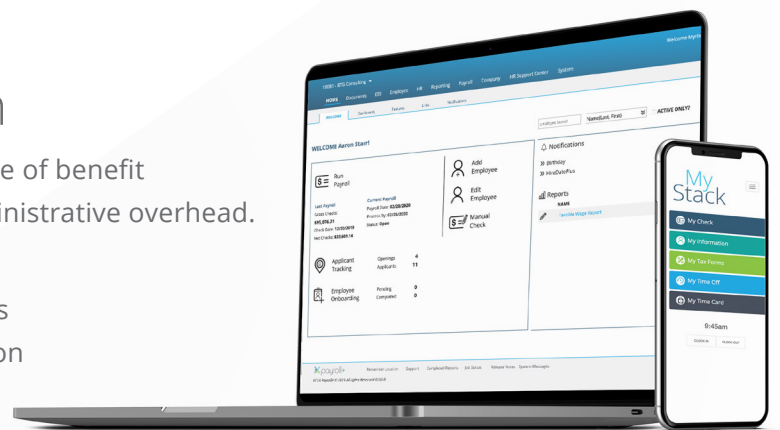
n

e of benefit
inistrative overhead.

s
on

Welcome Myth

18001 - BTG Consulting
HOME Documents EES Employees HR Reporting Payroll Company HR Support Center System

WELCOME Dashboards Favorites Links Notifications

Employee Search
Name(Last, First)
ACTIVE ONLY?

WELCOME Aaron Starr!

Run Payroll

Last Payroll
Gross Checks:
$95,076.21
Check Date: 12/20/2019
Net Checks: $33,609.14

Current Payroll
Payroll Date: 02/20/2020
Process By: 02/20/2020
Status: Open

Add Employee

Edit Employee

Manual Check

Applicant Tracking
Openings 4
Applicants 11

Employee Onboarding
Pending 0
Completed 0

Notifications
» Birthday
» HireDatePlus

Reports
NAME
Taxable Wage Report

payroll+
Remember Location Support Completed Reports Set Details Release Notes System Messages

My Stack

My Check
My Information
My Tax Forms
My Time Off
My Time Card

9:45am

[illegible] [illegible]